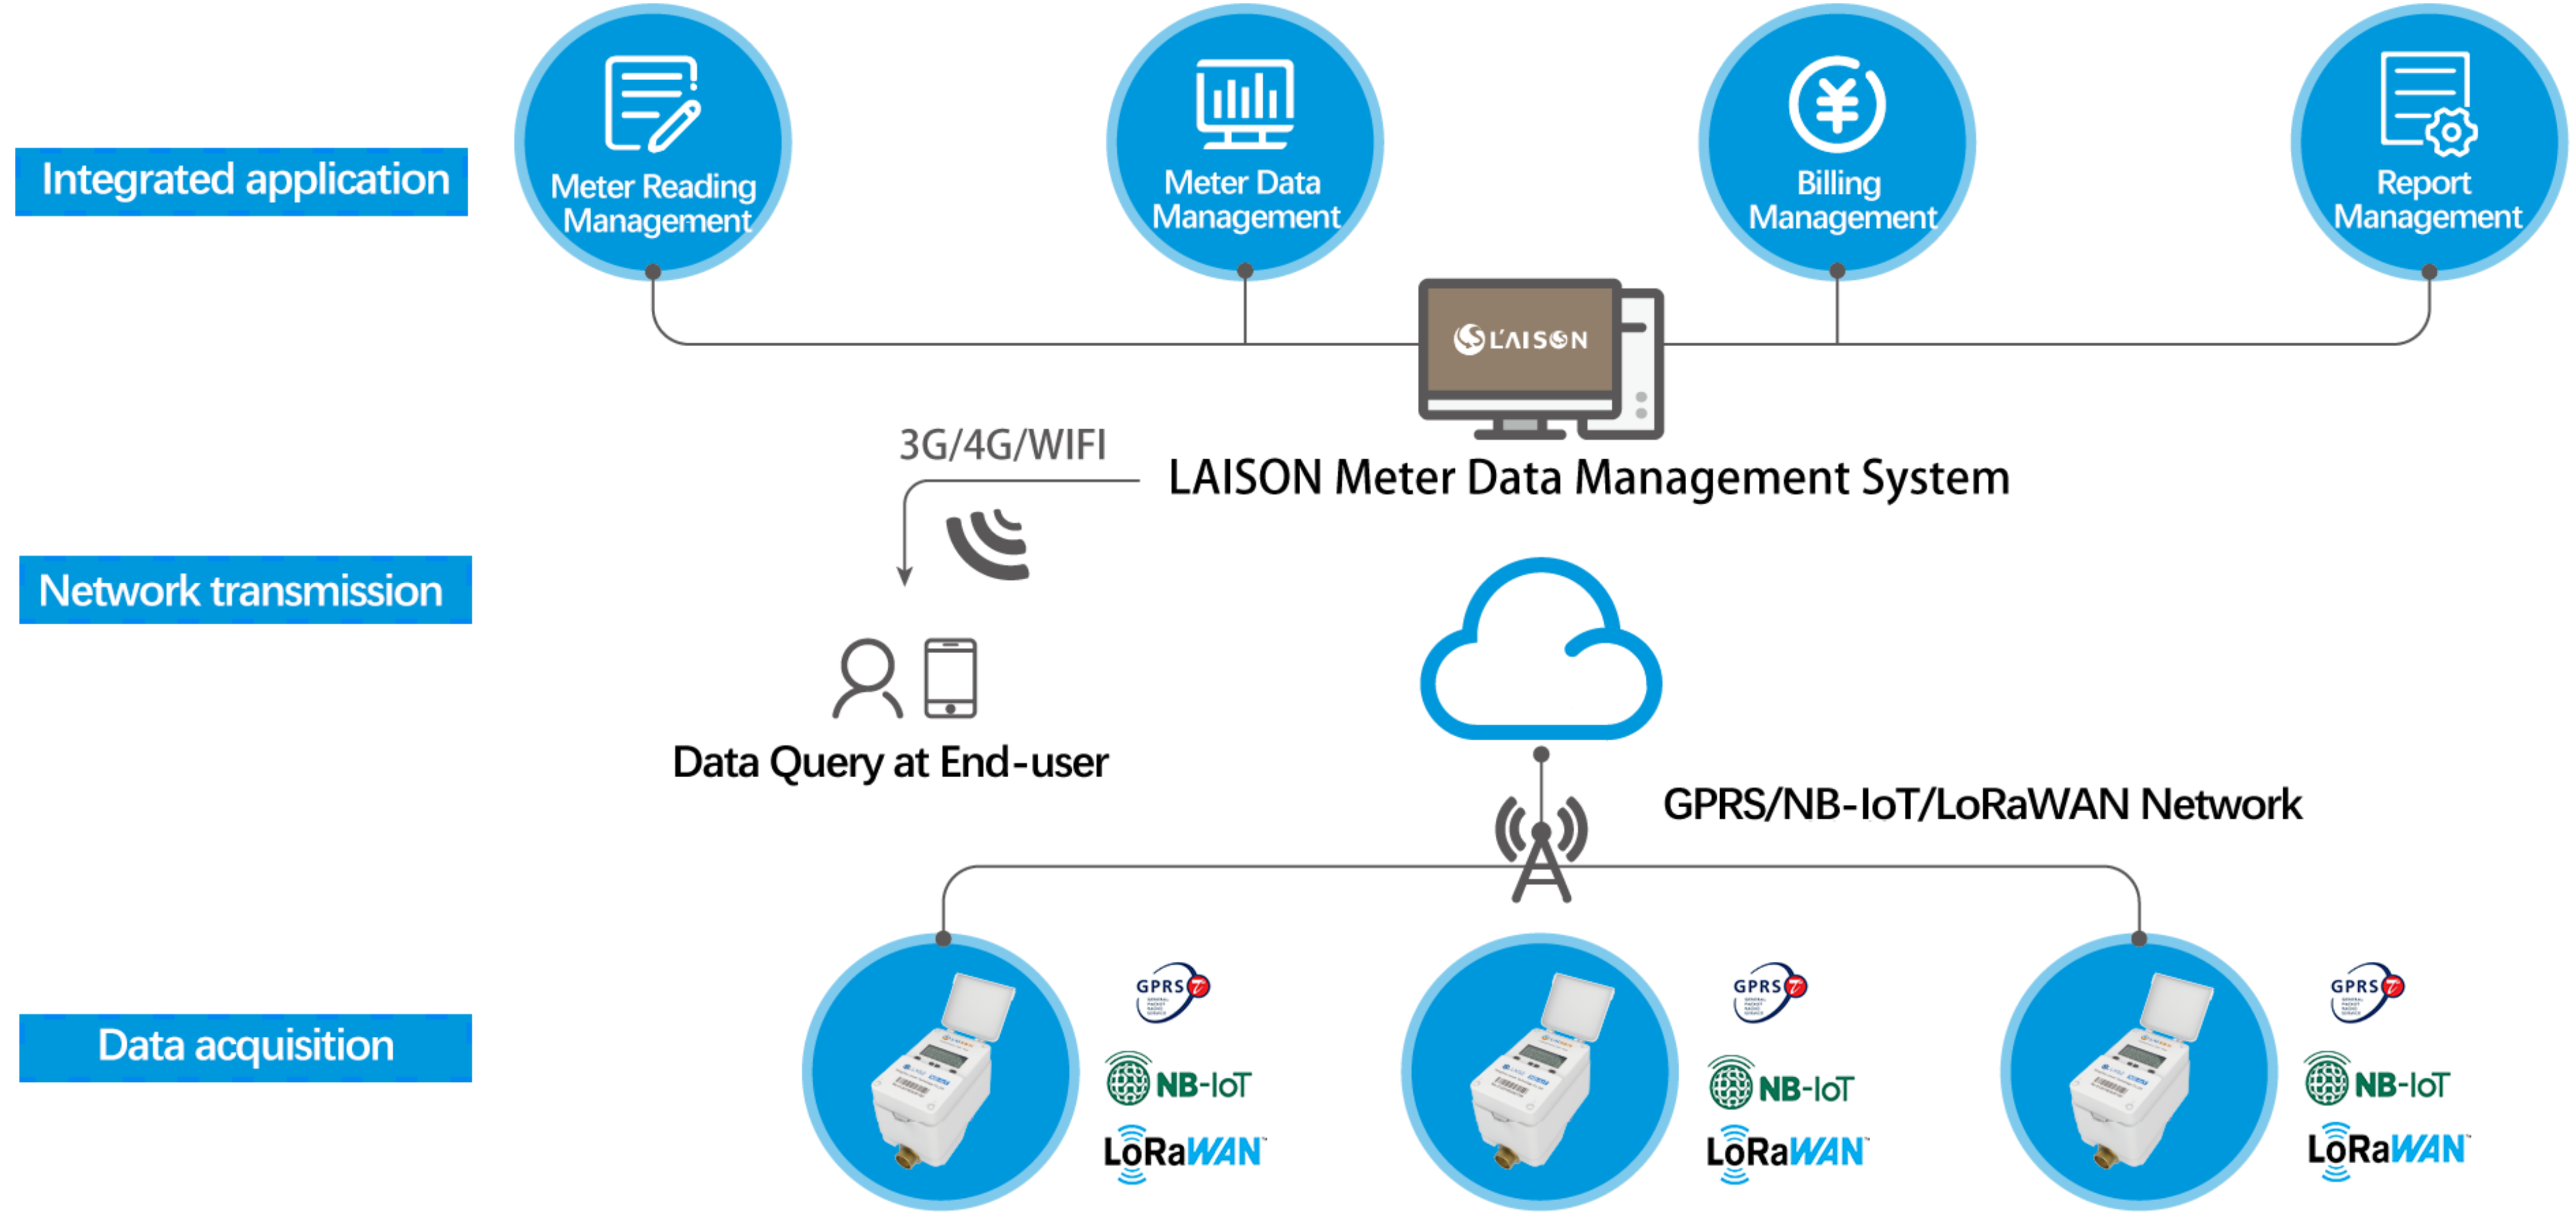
Integrated application

Meter Reading Management

Meter Data Management

Billing Management

Report Management

L'AISON

3G/4G/WIFI

LAISON Meter Data Management System

Network transmission

Data Query at End-user

GPRS/NB-IoT/LoRaWAN Network

Data acquisition

GPRS

NB-IoT

LoRaWAN

GPRS

NB-IoT

LoRaWAN

GPRS

NB-IoT

LoRaWAN